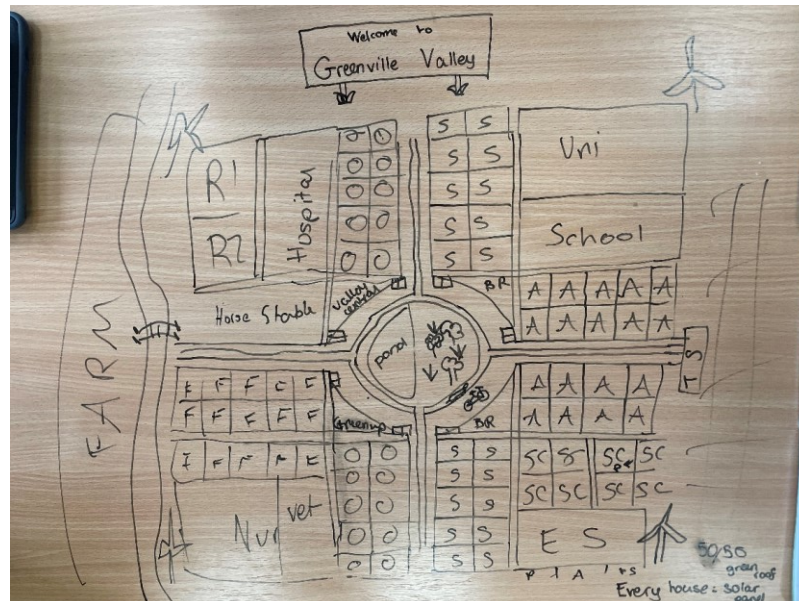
Welcome to
Greenville Valley

R1
R2
Hospital
Uni
School
S S
S S
S S
S S
S S
Horse Stable
Valley central
BR
A A A A A
A A A A A
pond
FARM
T S
F F F C F
F F F F F
F F F F F
Greenery
BR
A A A A
A A A A
S S
S S
S S
S S
S S
SC S SC SC
SC SC SC SC
Nur
vet
E S
P A I S
50/50 green roof
Every house: solar panel